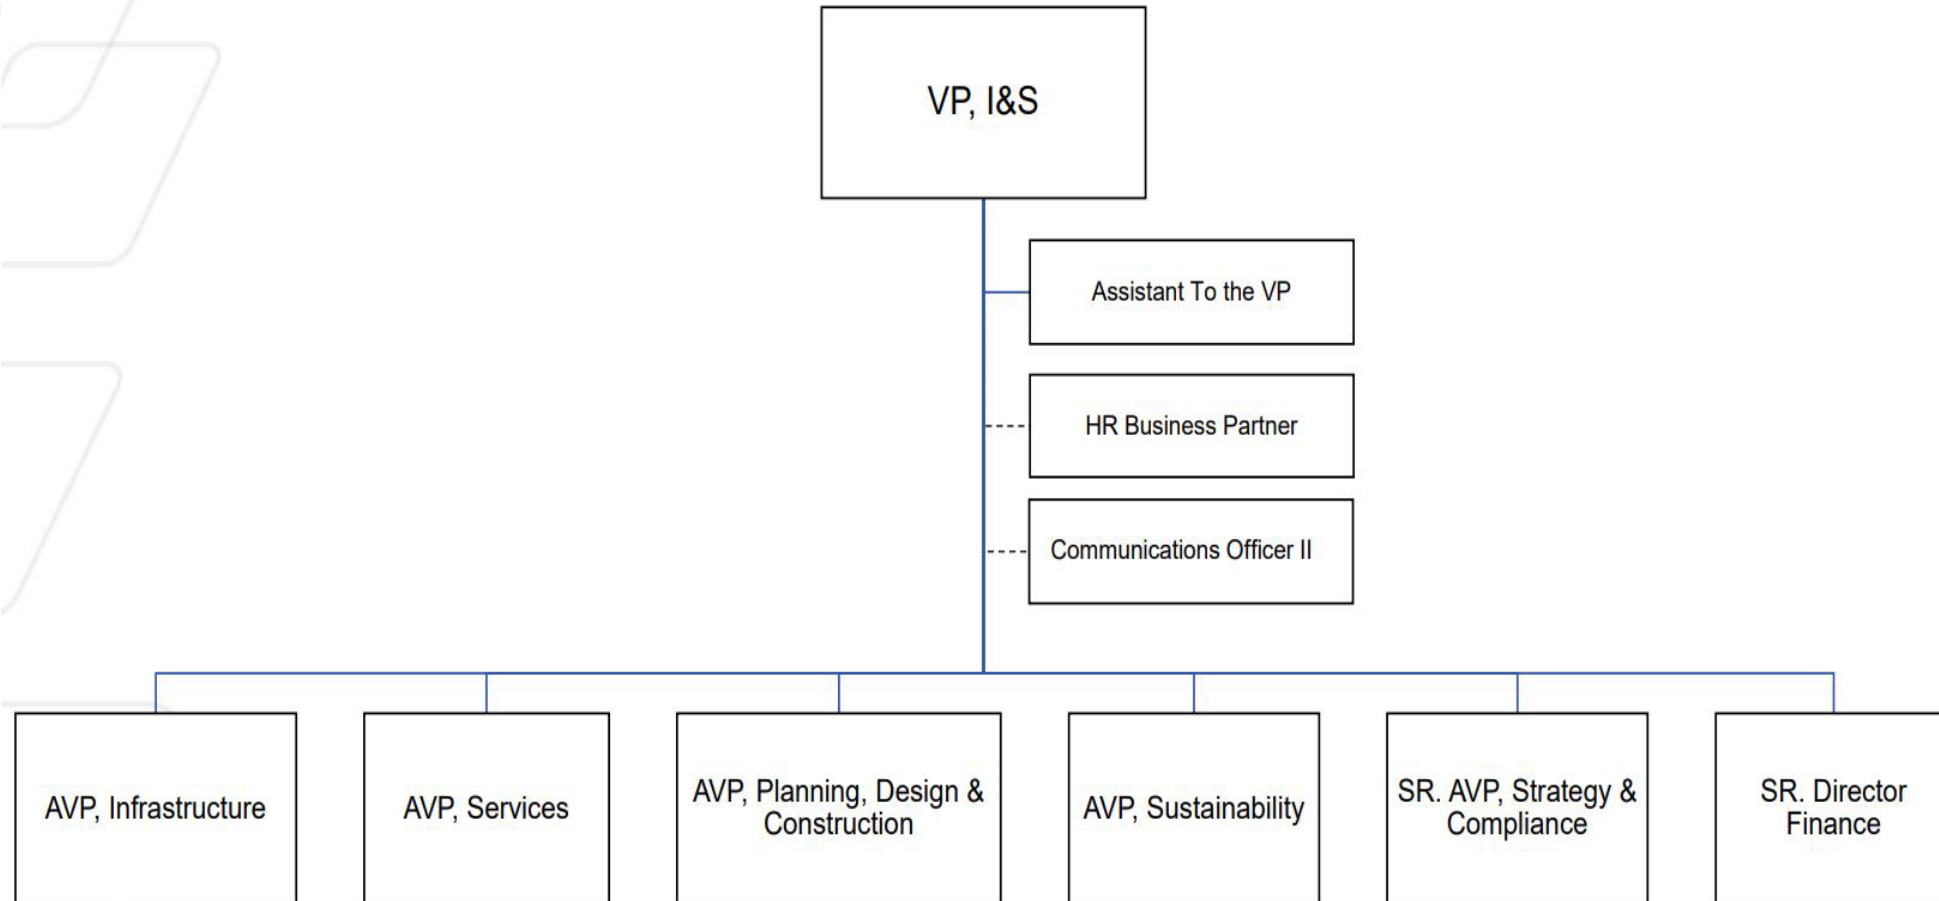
VP, I&S

Assistant To the VP

HR Business Partner

Communications Officer II

AVP, Infrastructure

AVP, Services

AVP, Planning, Design & Construction

AVP, Sustainability

SR. AVP, Strategy & Compliance

SR. Director Finance